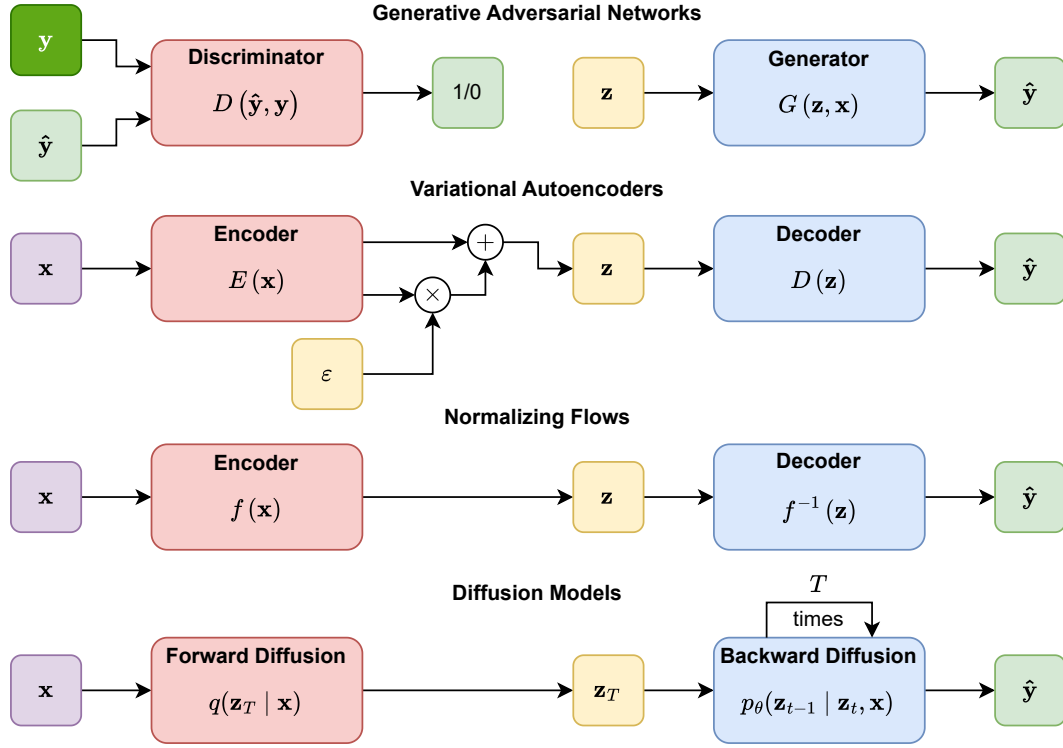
Generative Adversarial Networks

$\mathbf{y}$

$\hat{\mathbf{y}}$

Discriminator
$D\left(\hat{\mathbf{y}}, \mathbf{y}\right)$

1/0

$\mathbf{z}$

Generator
$G\left(\mathbf{z}, \mathbf{x}\right)$

$\hat{\mathbf{y}}$

Variational Autoencoders

$\mathbf{x}$

Encoder
$E\left(\mathbf{x}\right)$

$+$

$\times$

$\varepsilon$

$\mathbf{z}$

Decoder
$D\left(\mathbf{z}\right)$

$\hat{\mathbf{y}}$

Normalizing Flows

$\mathbf{x}$

Encoder
$f\left(\mathbf{x}\right)$

$\mathbf{z}$

Decoder
$f^{-1}\left(\mathbf{z}\right)$

$\hat{\mathbf{y}}$

Diffusion Models

$T$
times

$\mathbf{x}$

Forward Diffusion
$q(\mathbf{z}_T \mid \mathbf{x})$

$\mathbf{z}_T$

Backward Diffusion
$p_\theta(\mathbf{z}_{t-1} \mid \mathbf{z}_t, \mathbf{x})$

$\hat{\mathbf{y}}$